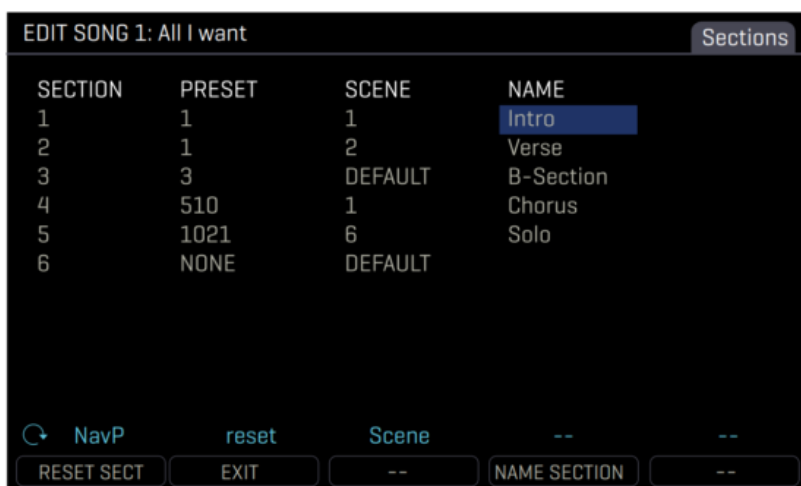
EDIT SONG 1: All I want

Sections

| SECTION | PRESET | SCENE | NAME |
|---|---|---|---|
| 1 | 1 | 1 | Intro |
| 2 | 1 | 2 | Verse |
| 3 | 3 | DEFAULT | B-Section |
| 4 | 510 | 1 | Chorus |
| 5 | 1021 | 6 | Solo |
| 6 | NONE | DEFAULT | |

NavP reset Scene -- --

RESET SECT EXIT -- NAME SECTION --